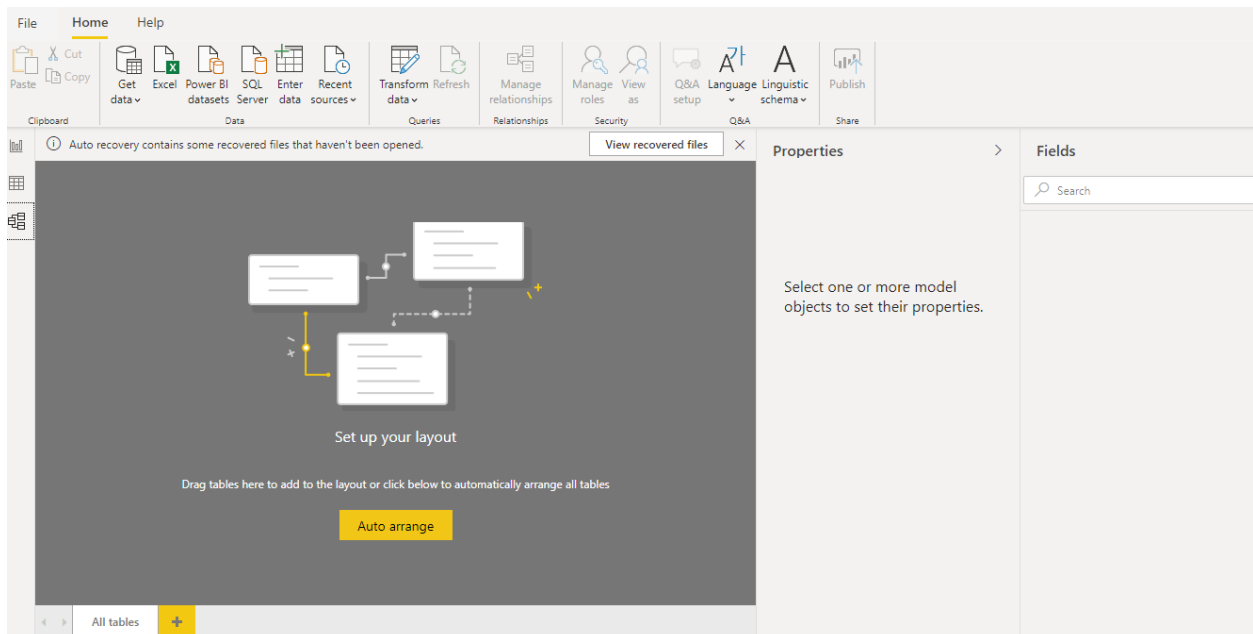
File Home Help

Paste Cut Copy
Clipboard

Get data Excel Power BI datasets SQL Server Enter data Recent sources
Data

Transform data Refresh
Queries

Manage relationships
Relationships

Manage roles View as
Security

Q&A setup Language Linguistic schema
Q&A

Publish
Share

Auto recovery contains some recovered files that haven't been opened.
View recovered files

Set up your layout

Drag tables here to add to the layout or click below to automatically arrange all tables

Auto arrange

All tables

Properties

Select one or more model objects to set their properties.

Fields

Search